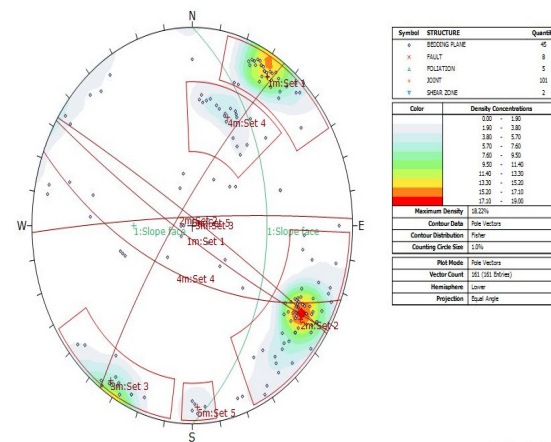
N

1m:Set 1
4m:Set 4
2m:Set 2 5
1m:Set 3
1:Slope face
1m:Set 1
1:Slope face
4m:Set 4
2m:Set 2
3m:Set 3
6m:Set 5

W
E
S

| Symbol | STRUCTURE | Quantit |
|---|---|---|
| ◇ | BEDDING PLANE | 45 |
| × | FAULT | 8 |
| △ | FOLIATION | 5 |
| + | JOINT | 101 |
| ▽ | SHEAR ZONE | 2 |

| Color | Density Concentrations |
|---|---|
| | 0.00 - 1.90 |
| | 1.90 - 3.80 |
| | 3.80 - 5.70 |
| | 5.70 - 7.60 |
| | 7.60 - 9.50 |
| | 9.50 - 11.40 |
| | 11.40 - 13.30 |
| | 13.30 - 15.20 |
| | 15.20 - 17.10 |
| | 17.10 - 19.00 |

| Maximum Density | 18.22% |
|---|---|
| Contour Data | Pole Vectors |
| Contour Distribution | Fisher |
| Counting Circle Size | 1.0% |

| Plot Mode | Pole Vectors |
|---|---|
| Vector Count | 161 (161 Entries) |
| Hemisphere | Lower |
| Projection | Equal Angle |